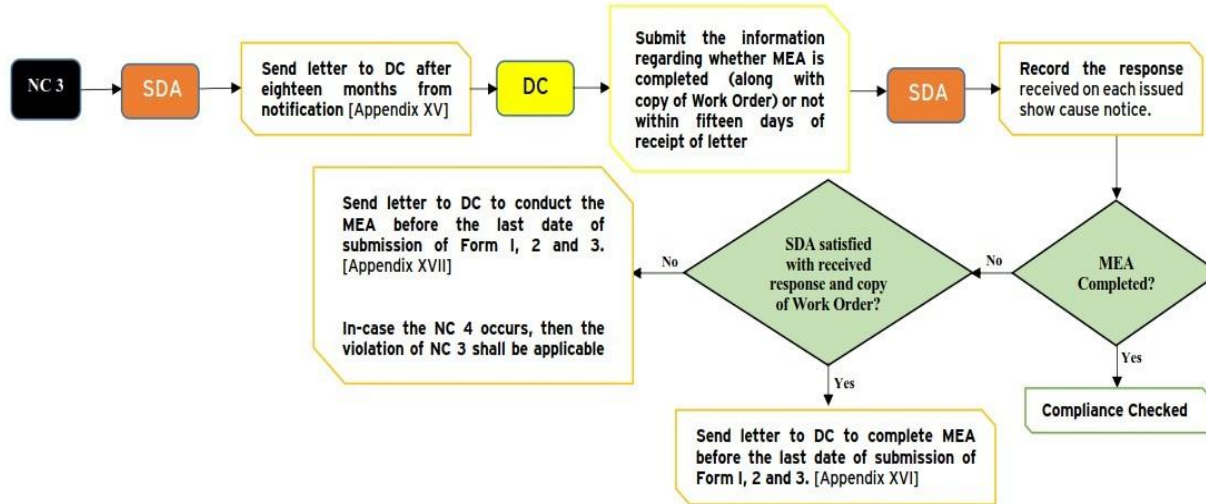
NC 3

SDA

Send letter to DC after eighteen months from notification [Appendix XV]

DC

Submit the information regarding whether MEA is completed (along with copy of Work Order) or not within fifteen days of receipt of letter

SDA

Record the response received on each issued show cause notice.

MEA Completed?

No

SDA satisfied with received response and copy of Work Order?

No

Send letter to DC to conduct the MEA before the last date of submission of Form I, 2 and 3. [Appendix XVII]

In-case the NC 4 occurs, then the violation of NC 3 shall be applicable

Yes

Send letter to DC to complete MEA before the last date of submission of Form I, 2 and 3. [Appendix XVI]

Yes

Compliance Checked